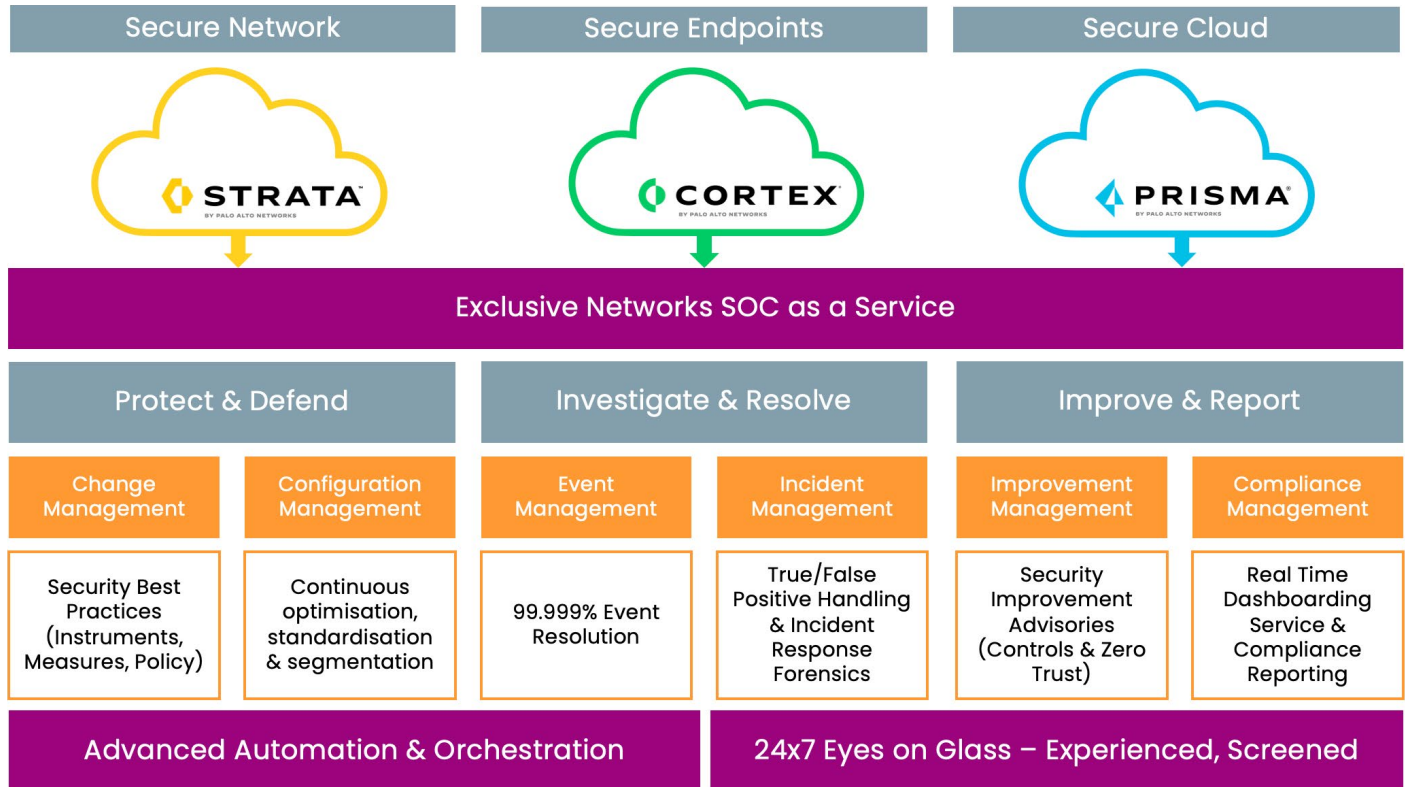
Secure Network

Secure Endpoints

Secure Cloud

STRATA™
BY PALO ALTO NETWORKS

CORTEX®
BY PALO ALTO NETWORKS

PRISMA®
BY PALO ALTO NETWORKS

Exclusive Networks SOC as a Service

Protect & Defend

Investigate & Resolve

Improve & Report

Change Management

Configuration Management

Event Management

Incident Management

Improvement Management

Compliance Management

Security Best Practices (Instruments, Measures, Policy)

Continuous optimisation, standardisation & segmentation

99.999% Event Resolution

True/False Positive Handling & Incident Response Forensics

Security Improvement Advisories (Controls & Zero Trust)

Real Time Dashboarding Service & Compliance Reporting

Advanced Automation & Orchestration

24x7 Eyes on Glass – Experienced, Screened